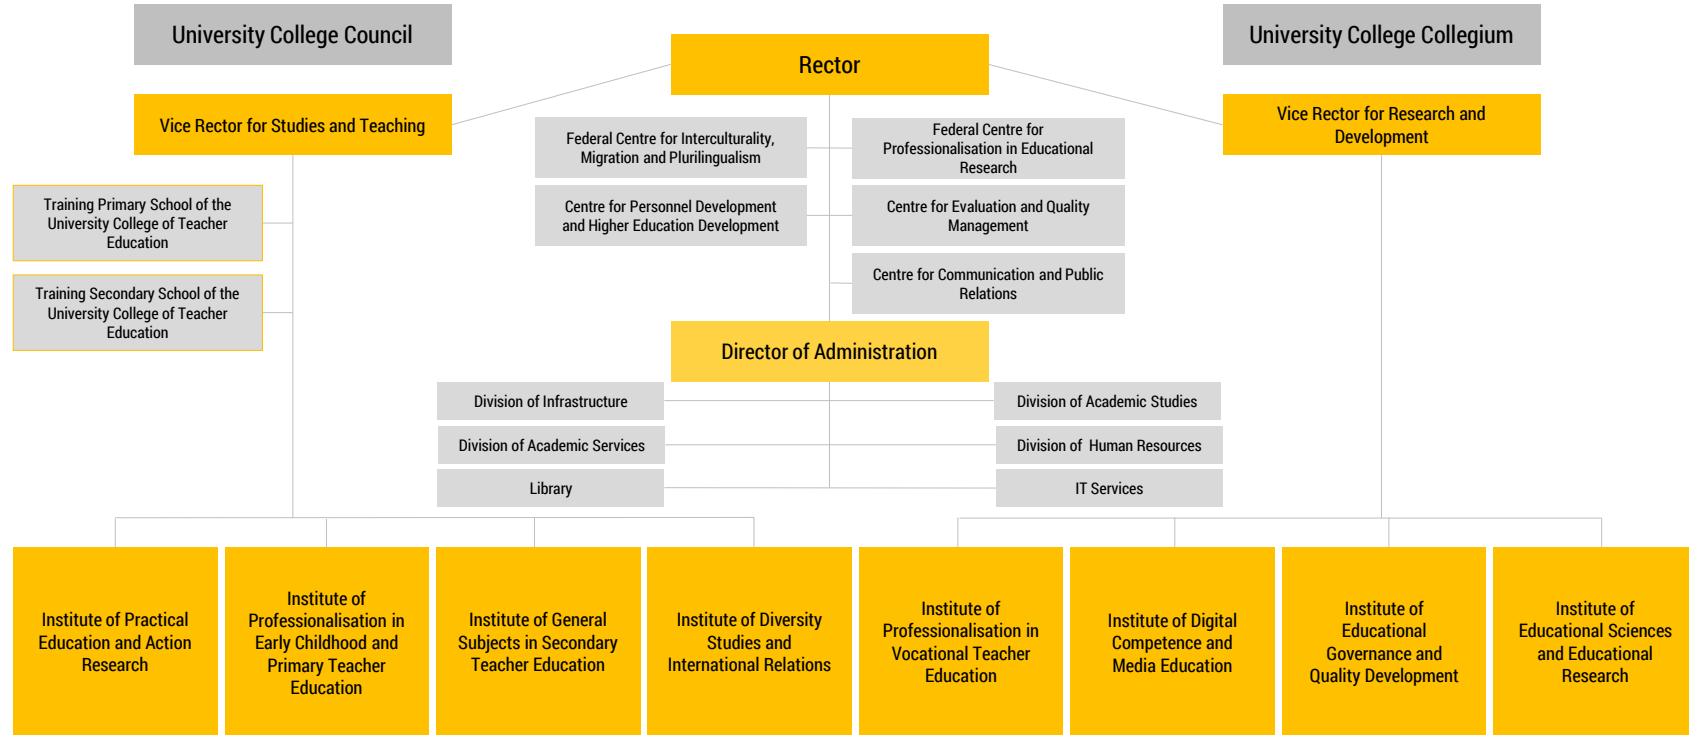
University College Council

Rector

University College Collegium

Vice Rector for Studies and Teaching

Federal Centre for Interculturality, Migration and Plurilingualism

Federal Centre for Professionalisation in Educational Research

Vice Rector for Research and Development

Training Primary School of the University College of Teacher Education

Centre for Personnel Development and Higher Education Development

Centre for Evaluation and Quality Management

Training Secondary School of the University College of Teacher Education

Centre for Communication and Public Relations

Director of Administration

Division of Infrastructure

Division of Academic Studies

Division of Academic Services

Division of Human Resources

Library

IT Services

Institute of Practical Education and Action Research

Institute of Professionalisation in Early Childhood and Primary Teacher Education

Institute of General Subjects in Secondary Teacher Education

Institute of Diversity Studies and International Relations

Institute of Professionalisation in Vocational Teacher Education

Institute of Digital Competence and Media Education

Institute of Educational Governance and Quality Development

Institute of Educational Sciences and Educational Research